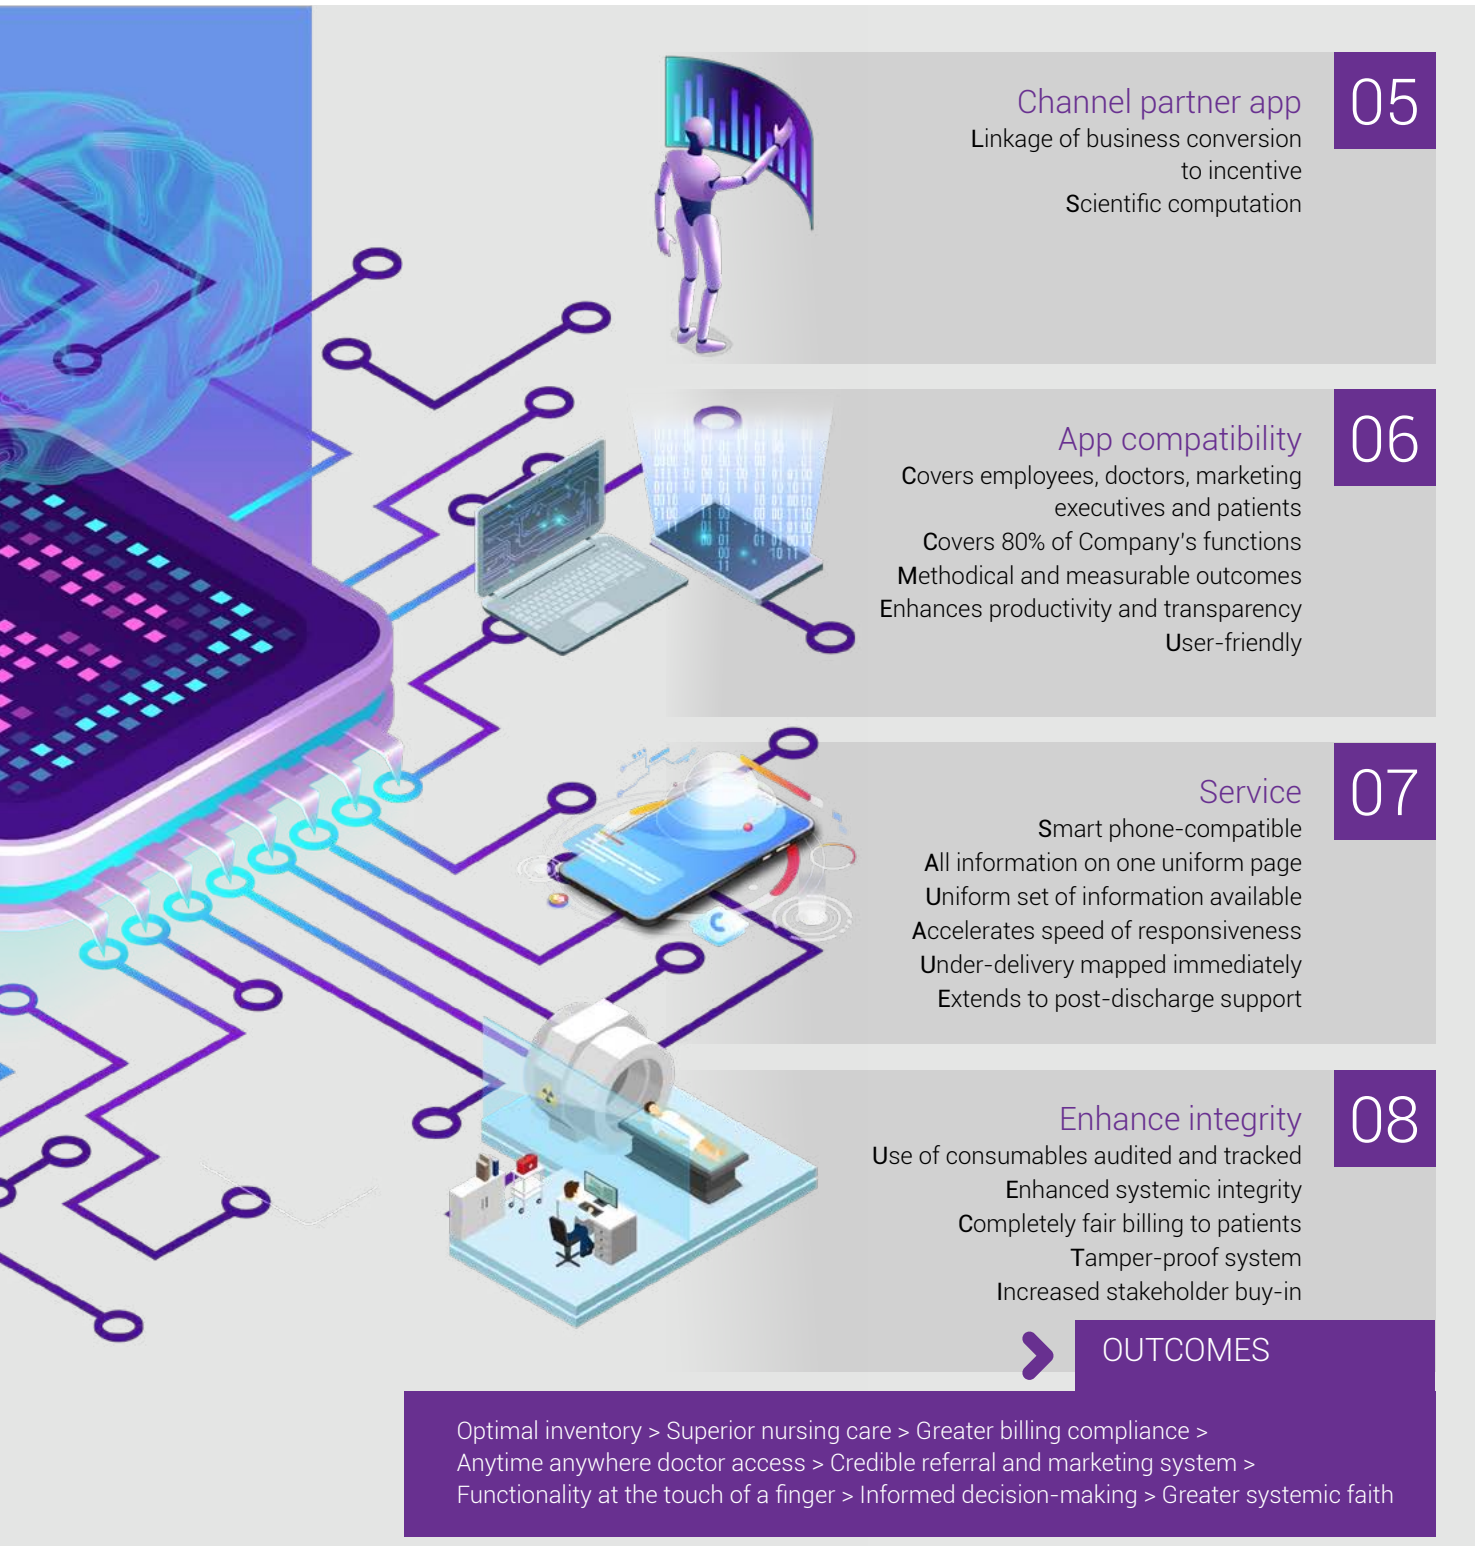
05

Channel partner app
Linkage of business conversion to incentive
Scientific computation

06

App compatibility
Covers employees, doctors, marketing executives and patients
Covers 80% of Company's functions
Methodical and measurable outcomes
Enhances productivity and transparency
User-friendly

07

Service
Smart phone-compatible
All information on one uniform page
Uniform set of information available
Accelerates speed of responsiveness
Under-delivery mapped immediately
Extends to post-discharge support

08

Enhance integrity
Use of consumables audited and tracked
Enhanced systemic integrity
Completely fair billing to patients
Tamper-proof system
Increased stakeholder buy-in

OUTCOMES

Optimal inventory > Superior nursing care > Greater billing compliance > Anytime anywhere doctor access > Credible referral and marketing system > Functionality at the touch of a finger > Informed decision-making > Greater systemic faith